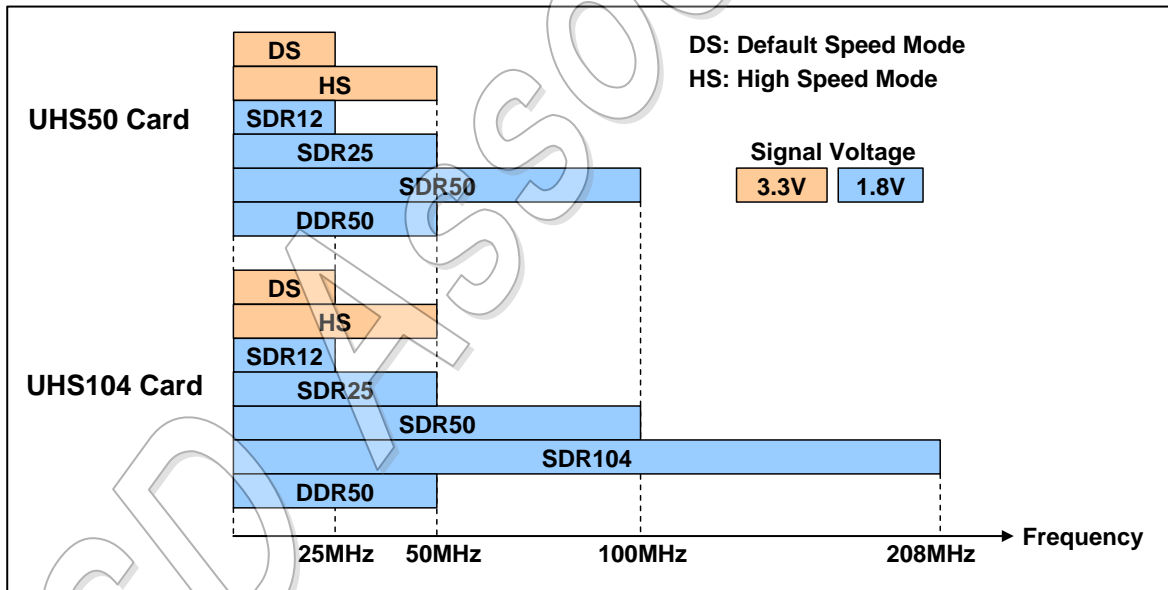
DS
HS
UHS50 Card
SDR12
SDR25
SDR50
DDR50

DS: Default Speed Mode
HS: High Speed Mode

Signal Voltage
3.3V
1.8V

DS
HS
SDR12
UHS104 Card
SDR25
SDR50
SDR104
DDR50

25MHz
50MHz
100MHz
208MHz
Frequency

SD ASSOCIATION